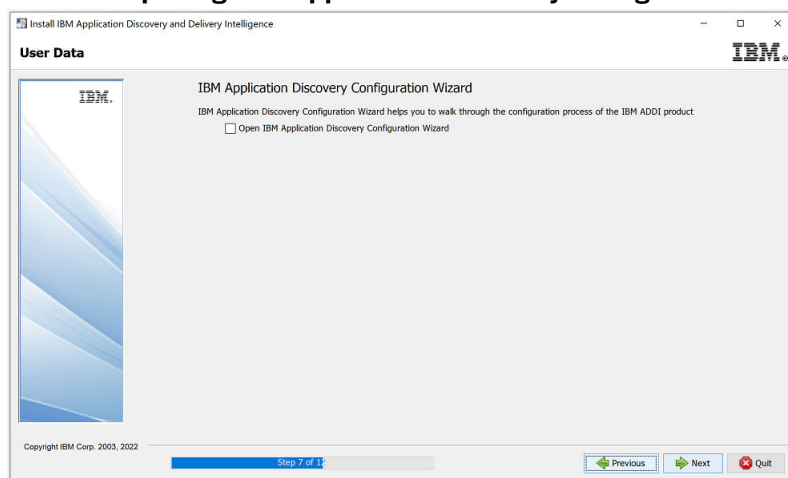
Install IBM Application Discovery and Delivery Intelligence

User Data

IBM.

IBM.

IBM Application Discovery Configuration Wizard

IBM Application Discovery Configuration Wizard helps you to walk through the configuration process of the IBM ADDI product

Open IBM Application Discovery Configuration Wizard

Copyright IBM Corp. 2003, 2022

Step 7 of 1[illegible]

Previous

Next

Quit